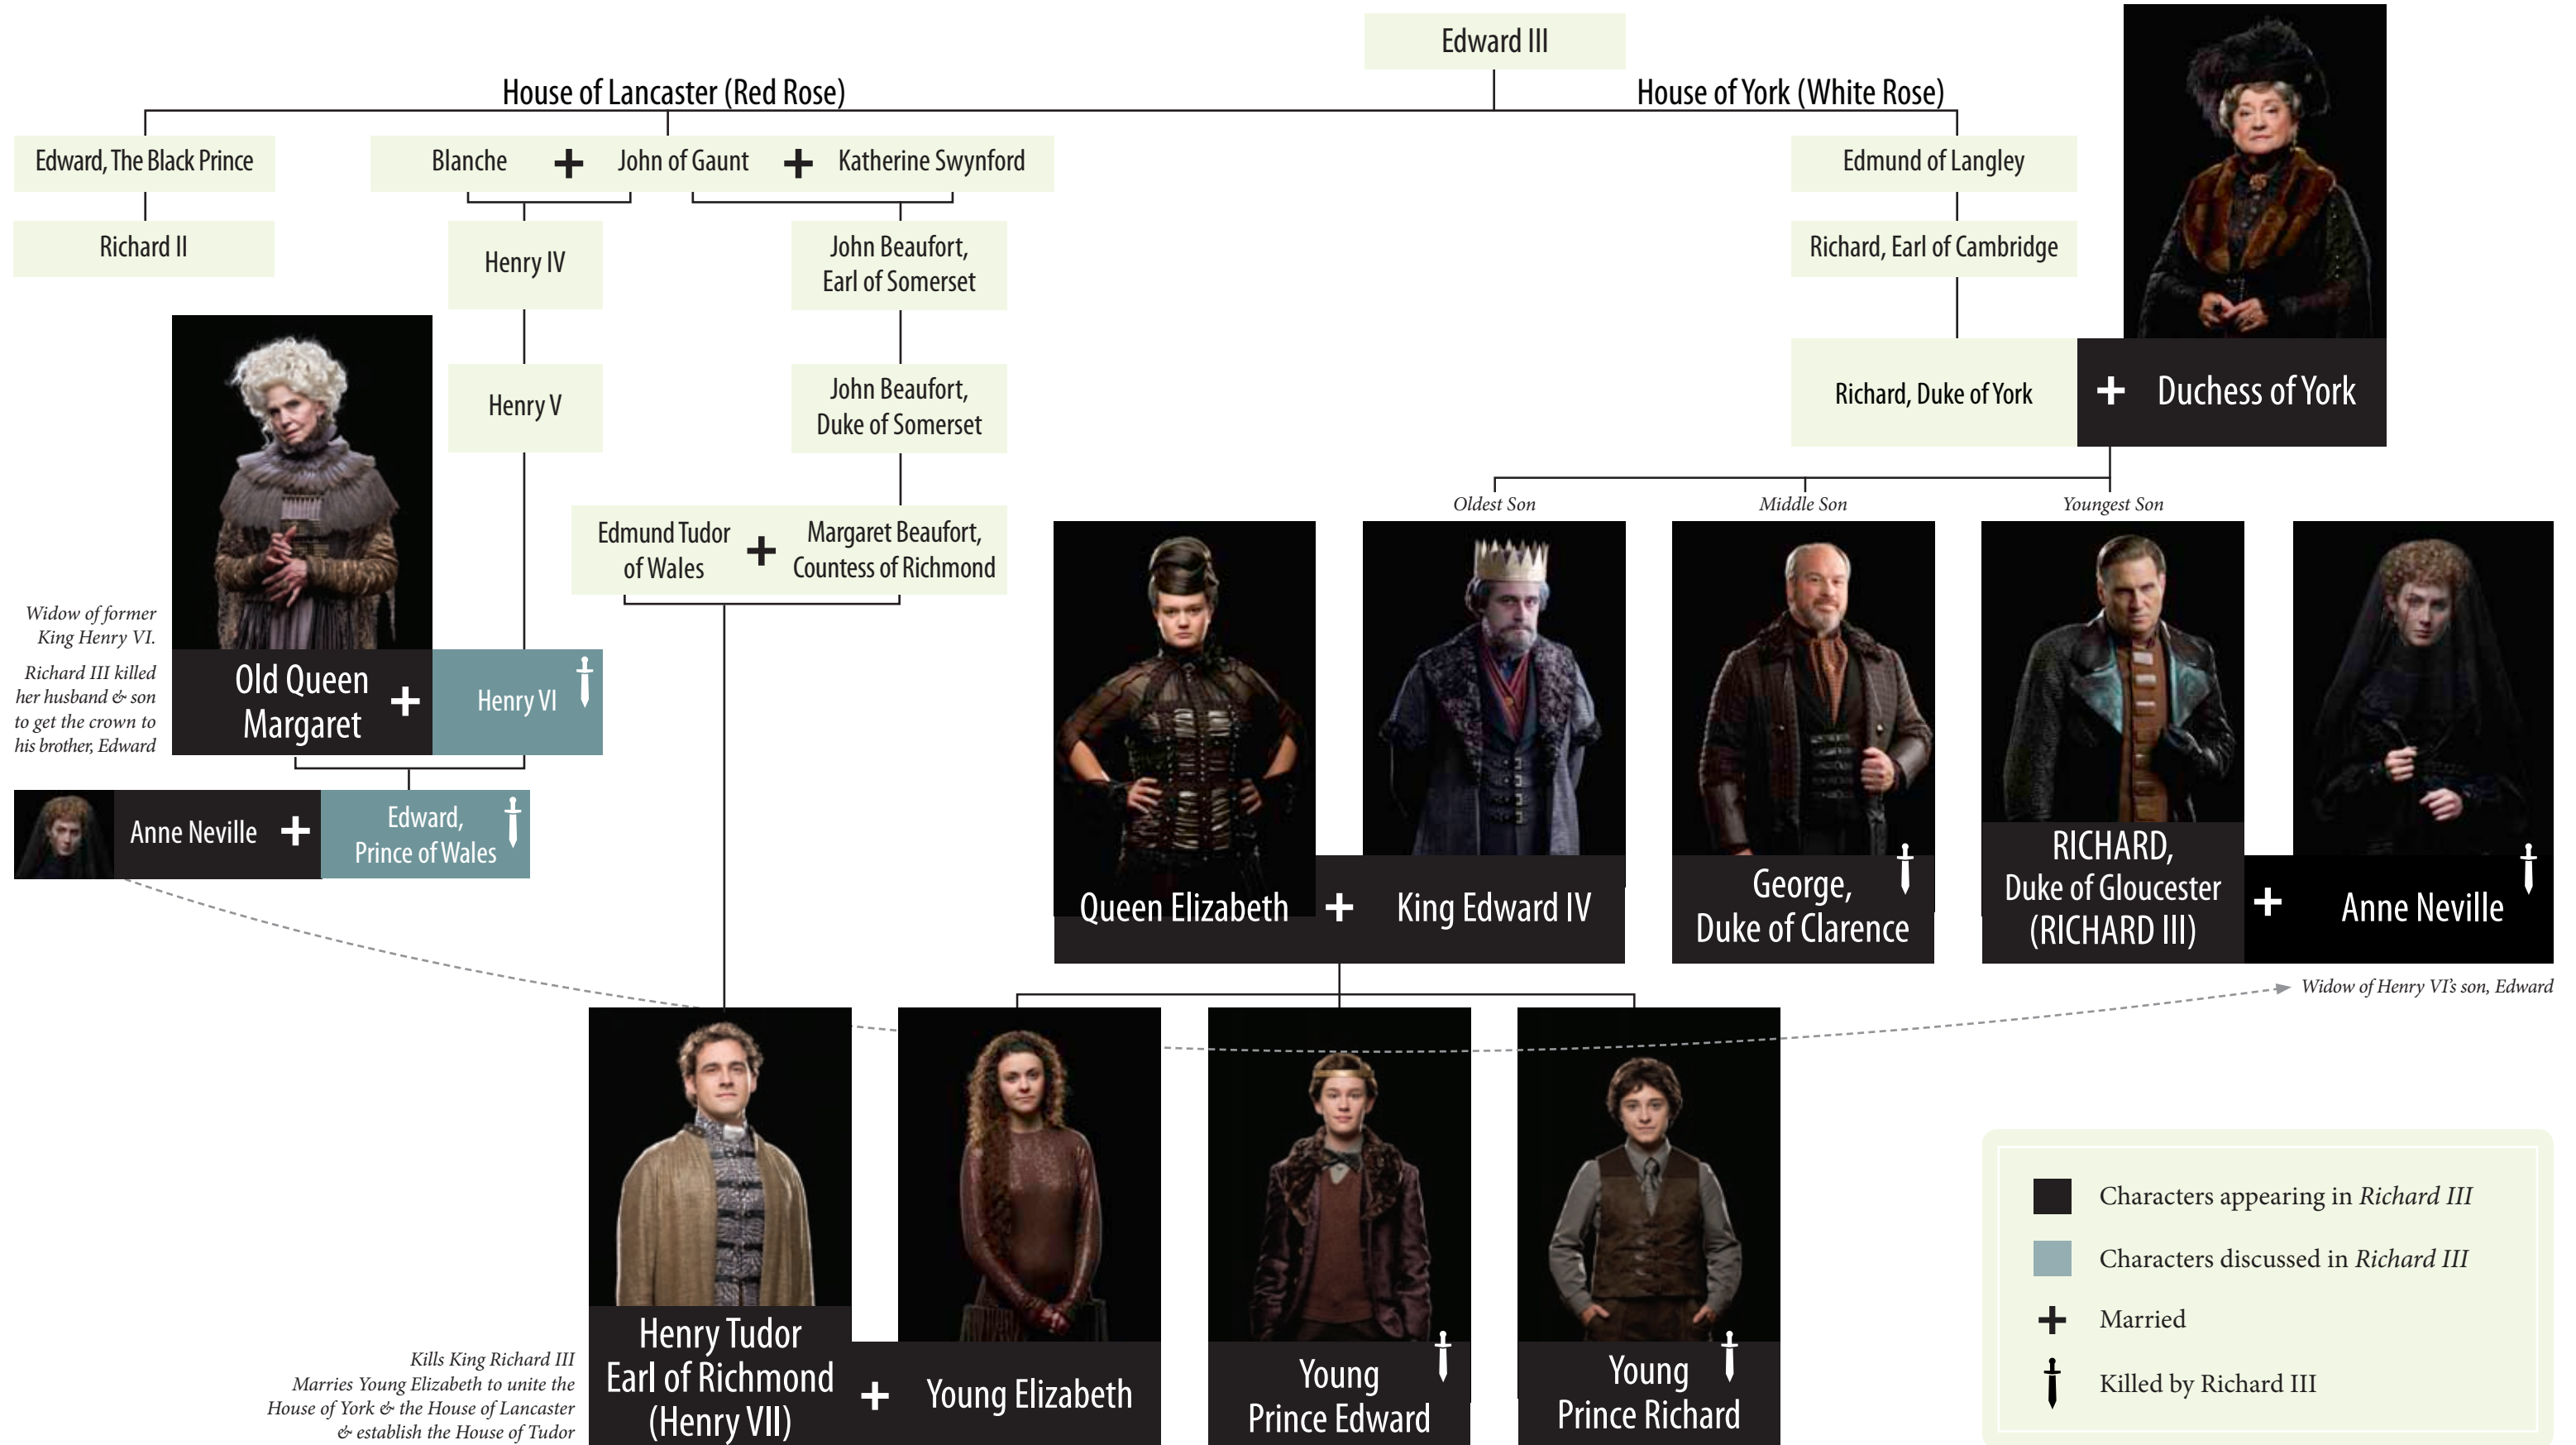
Edward III

House of Lancaster (Red Rose)

House of York (White Rose)

Edward, The Black Prince

Richard II

Blanche + John of Gaunt + Katherine Swynford

Henry IV

Henry V

John Beaufort, Earl of Somerset

John Beaufort, Duke of Somerset

Edmund Tudor of Wales + Margaret Beaufort, Countess of Richmond

Edmund of Langley

Richard, Earl of Cambridge

Richard, Duke of York + Duchess of York

Widow of former King Henry VI.

Richard III killed her husband & son to get the crown to his brother, Edward

Old Queen Margaret + Henry VI

Anne Neville + Edward, Prince of Wales

Oldest Son

Middle Son

Youngest Son

Queen Elizabeth + King Edward IV

George, Duke of Clarence

RICHARD, Duke of Gloucester (RICHARD III) + Anne Neville

Widow of Henry VI's son, Edward

Kills King Richard III
Marries Young Elizabeth to unite the House of York & the House of Lancaster & establish the House of Tudor

Henry Tudor Earl of Richmond (Henry VII) + Young Elizabeth

Young Prince Edward

Young Prince Richard

Characters appearing in *Richard III*

Characters discussed in *Richard III*

Married

Killed by Richard III